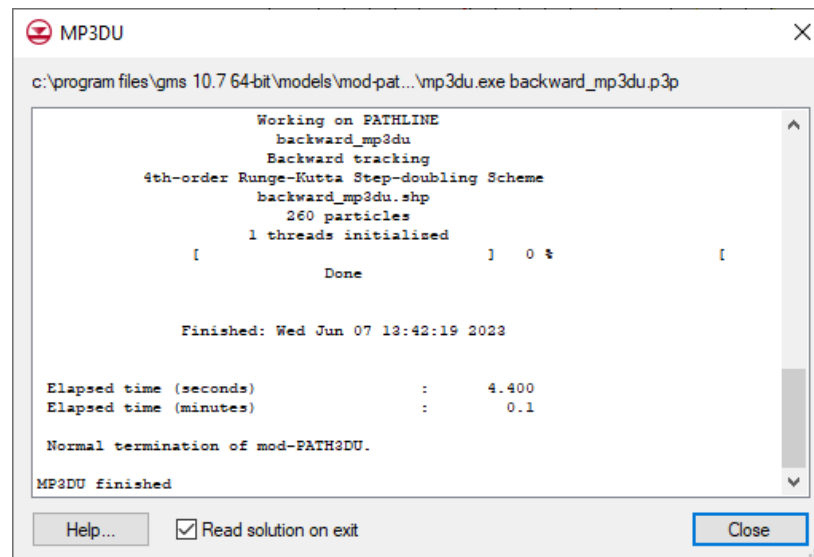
MP3DU

c:\program files\gms 10.7 64-bit\models\mod-pat...\mp3du.exe backward_mp3du.p3p

Working on PATHLINE
backward_mp3du
Backward tracking
4th-order Runge-Kutta Step-doubling Scheme
backward_mp3du.shp
260 particles
1 threads initialised
[ ] 0 % [
Done

Finished: Wed Jun 07 13:42:19 2023

Elapsed time (seconds) : 4.400
Elapsed time (minutes) : 0.1

Normal termination of mod-PATH3DU.

MP3DU finished

Help...

Read solution on exit

Close